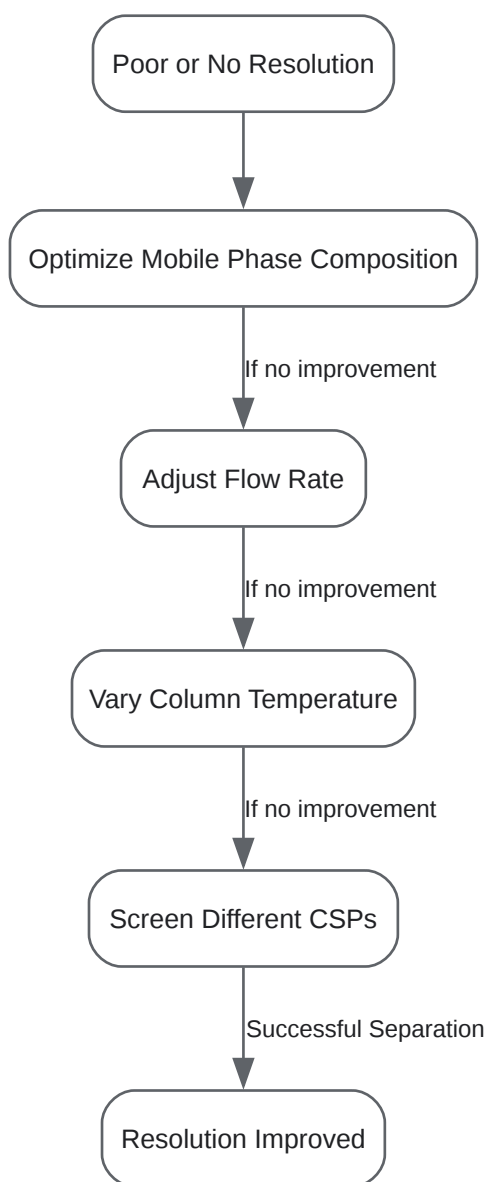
Poor or No Resolution

Optimize Mobile Phase Composition

If no improvement

Adjust Flow Rate

If no improvement

Vary Column Temperature

If no improvement

Screen Different CSPs

Successful Separation

Resolution Improved